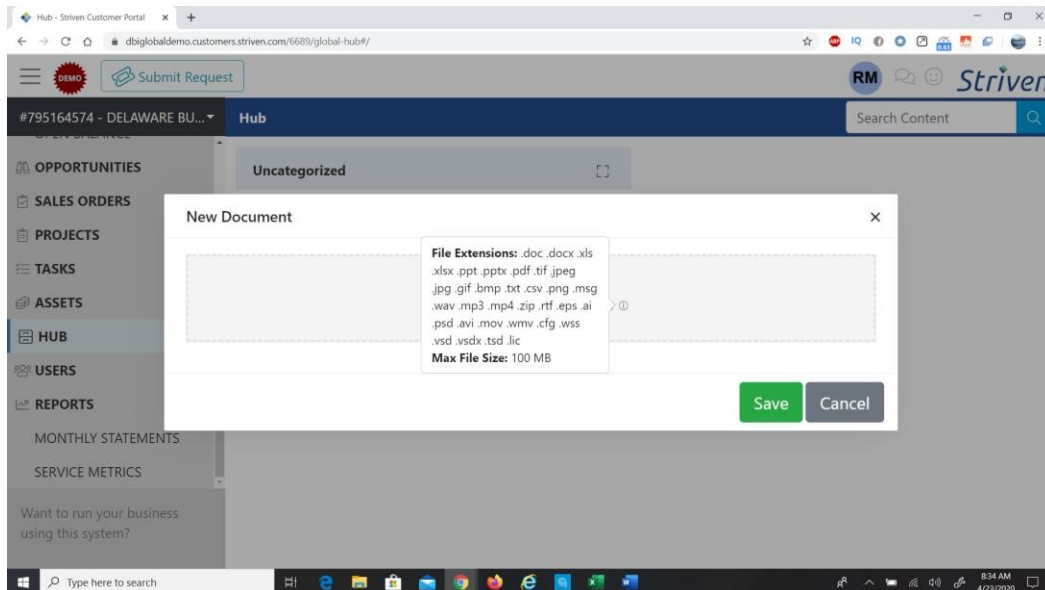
Hub - Striven Customer Portal ×
dbiglobaldemo.customers.striven.com/6689/global-hub#/

DEMO
Submit Request
RM
Striven

#795164574 - DELAWARE BU...
Hub
Search Content

OPPORTUNITIES
SALES ORDERS
PROJECTS
TASKS
ASSETS
HUB
USERS
REPORTS
MONTHLY STATEMENTS
SERVICE METRICS

Want to run your business using this system?

Uncategorized

New Document ×

**File Extensions:** .doc .docx .xls .xlsx .ppt .pptx .pdf .tif .jpeg .jpg .gif .bmp .txt .csv .png .msg .wav .mp3 .mp4 .zip .rtf .eps .ai .psd .avi .mov .wmv .cfg .wss .vsd .vsdx .tsd .lic
**Max File Size:** 100 MB

Save
Cancel

Type here to search
8:34 AM
4/23/2020